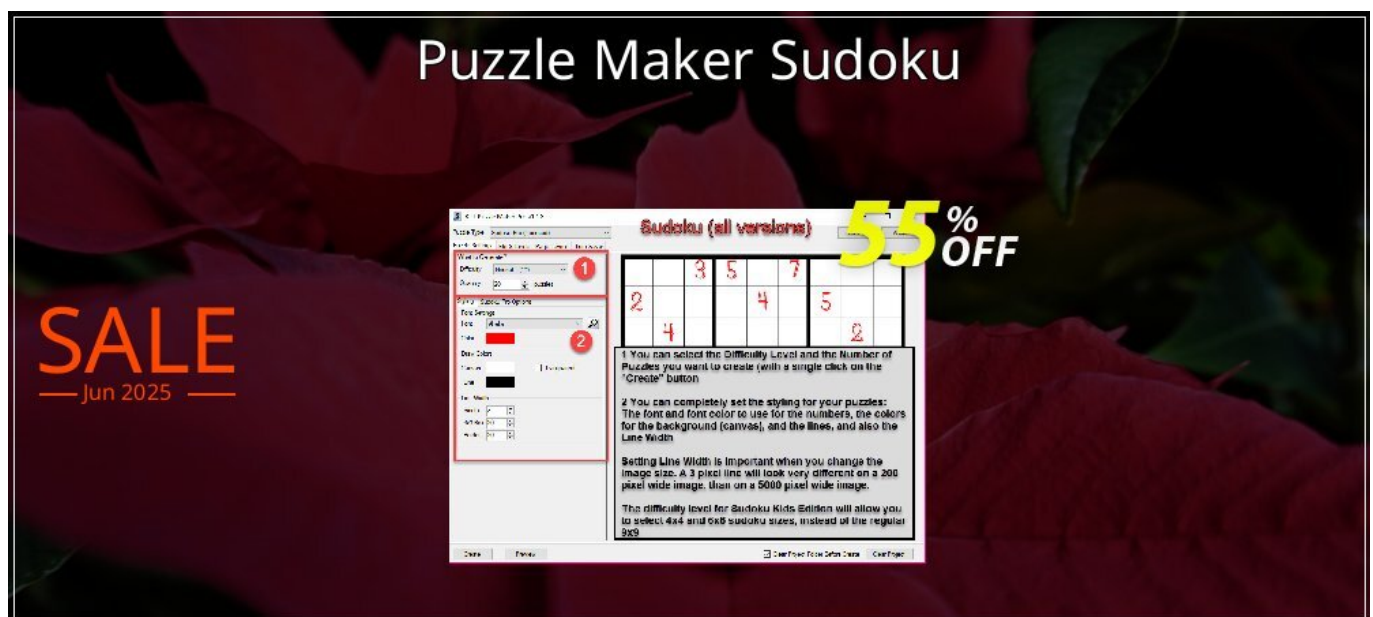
Puzzle Maker Sudoku

SALE
Jun 2025

55% OFF

Sudoku (all versions)

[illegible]
Puzzle Type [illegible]
What to Generate?
Difficulty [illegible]
Quantity 50 puzzles
1
2
Font Settings
Font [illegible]
Color
Basic Colors
Canvas
Lines
Line Width
Create
Preview
Clear Project Folder Before Create
Clear Project

3 5 7
2 4 5
4 2

1 You can select the Difficulty Level and the Number of Puzzles you want to create (with a single click on the "Create" button

2 You can completely set the styling for your puzzles: The font and font color to use for the numbers, the colors for the background (canvas), and the lines, and also the Line Width

Setting Line Width is important when you change the image size. A 3 pixel line will look very different on a 200 pixel wide image, than on a 5000 pixel wide image.

The difficulty level for Sudoku Kids Edition will allow you to select 4x4 and 6x6 sudoku sizes, instead of the regular 9x9